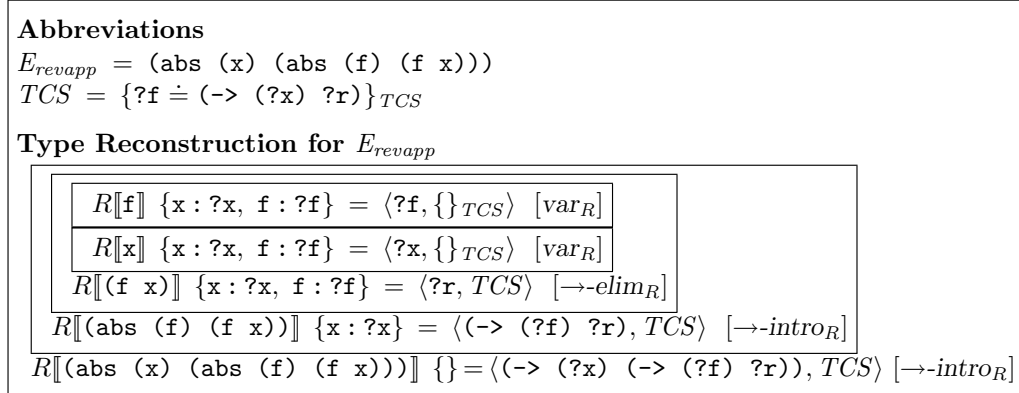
**Abbreviations**

$E_{revapp}$ = (abs (x) (abs (f) (f x)))

$TCS = \{\texttt{?f} \doteq \texttt{(-> (?x) ?r)}\}_{TCS}$

**Type Reconstruction for** $E_{revapp}$

$R[\![\texttt{f}]\!]\ \{\texttt{x : ?x, f : ?f}\} = \langle \texttt{?f}, \{\}_{TCS} \rangle$ $[var_R]$

$R[\![\texttt{x}]\!]\ \{\texttt{x : ?x, f : ?f}\} = \langle \texttt{?x}, \{\}_{TCS} \rangle$ $[var_R]$

$R[\![\texttt{(f x)}]\!]\ \{\texttt{x : ?x, f : ?f}\} = \langle \texttt{?r}, TCS \rangle$ $[\rightarrow\text{-}elim_R]$

$R[\![\texttt{(abs (f) (f x))}]\!]\ \{\texttt{x : ?x}\} = \langle \texttt{(-> (?f) ?r)}, TCS \rangle$ $[\rightarrow\text{-}intro_R]$

$R[\![\texttt{(abs (x) (abs (f) (f x)))}]\!]\ \{\} = \langle \texttt{(-> (?x) (-> (?f) ?r))}, TCS \rangle$ $[\rightarrow\text{-}intro_R]$